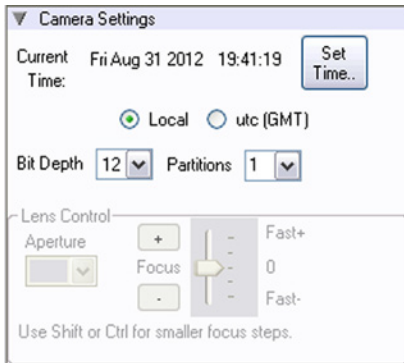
▼ Camera Settings

Current Time: Fri Aug 31 2012 19:41:19 Set Time..

Local utc (GMT)

Bit Depth 12 Partitions 1

Lens Control

Aperture

+ Fast+

Focus 0

- Fast-

Use Shift or Ctrl for smaller focus steps.